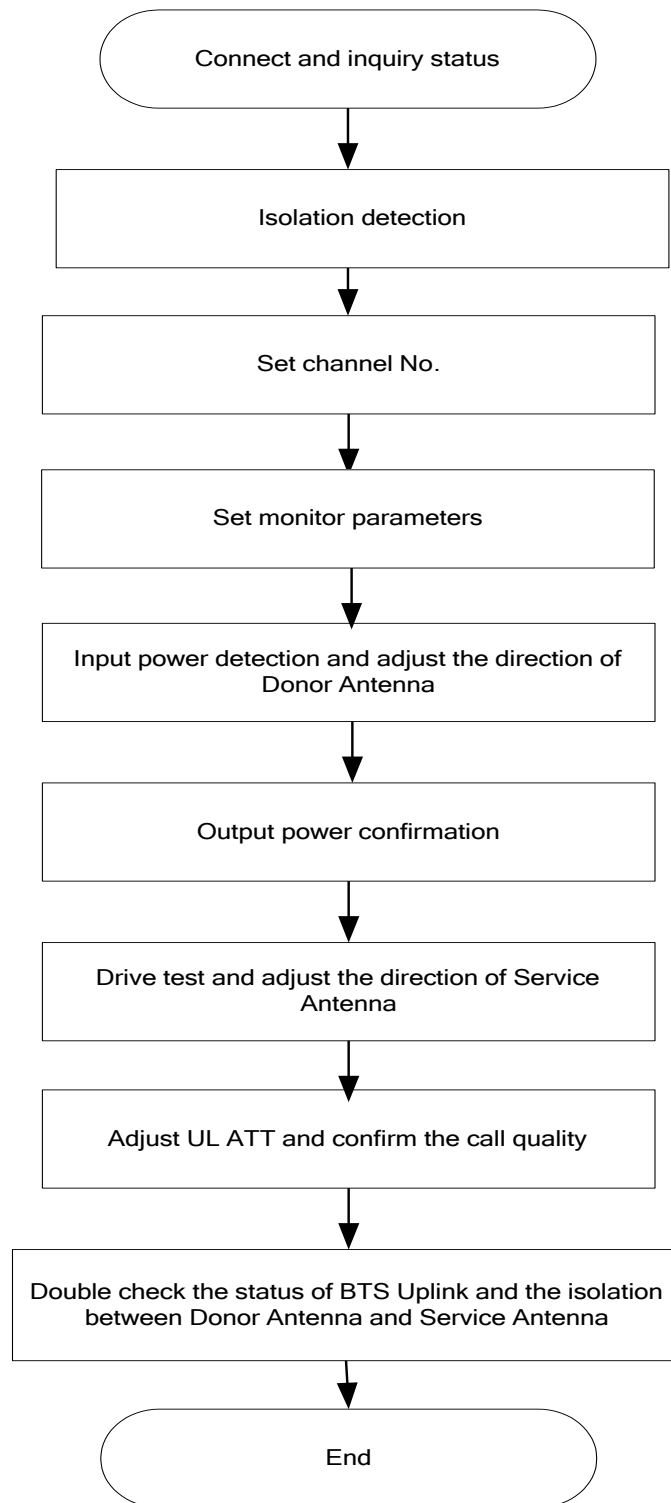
Connect and inquiry status

Isolation detection

Set channel No.

Set monitor parameters

Input power detection and adjust the direction of Donor Antenna

Output power confirmation

Drive test and adjust the direction of Service Antenna

Adjust UL ATT and confirm the call quality

Double check the status of BTS Uplink and the isolation between Donor Antenna and Service Antenna

End